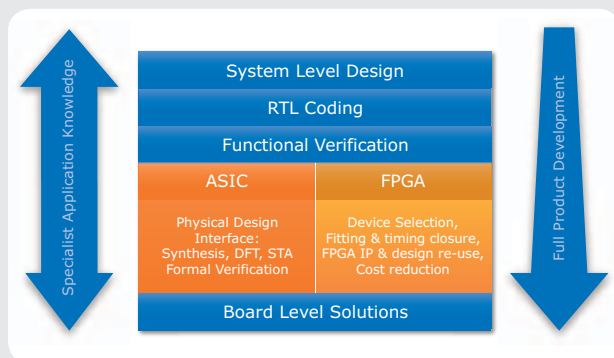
Specialist Application Knowledge

System Level Design

RTL Coding

Functional Verification

| ASIC | FPGA |
|---|---|
| Physical Design Interface: Synthesis, DFT, STA Formal Verification | Device Selection, Fitting & timing closure, FPGA IP & design re-use, Cost reduction |

Board Level Solutions

Full Product Development